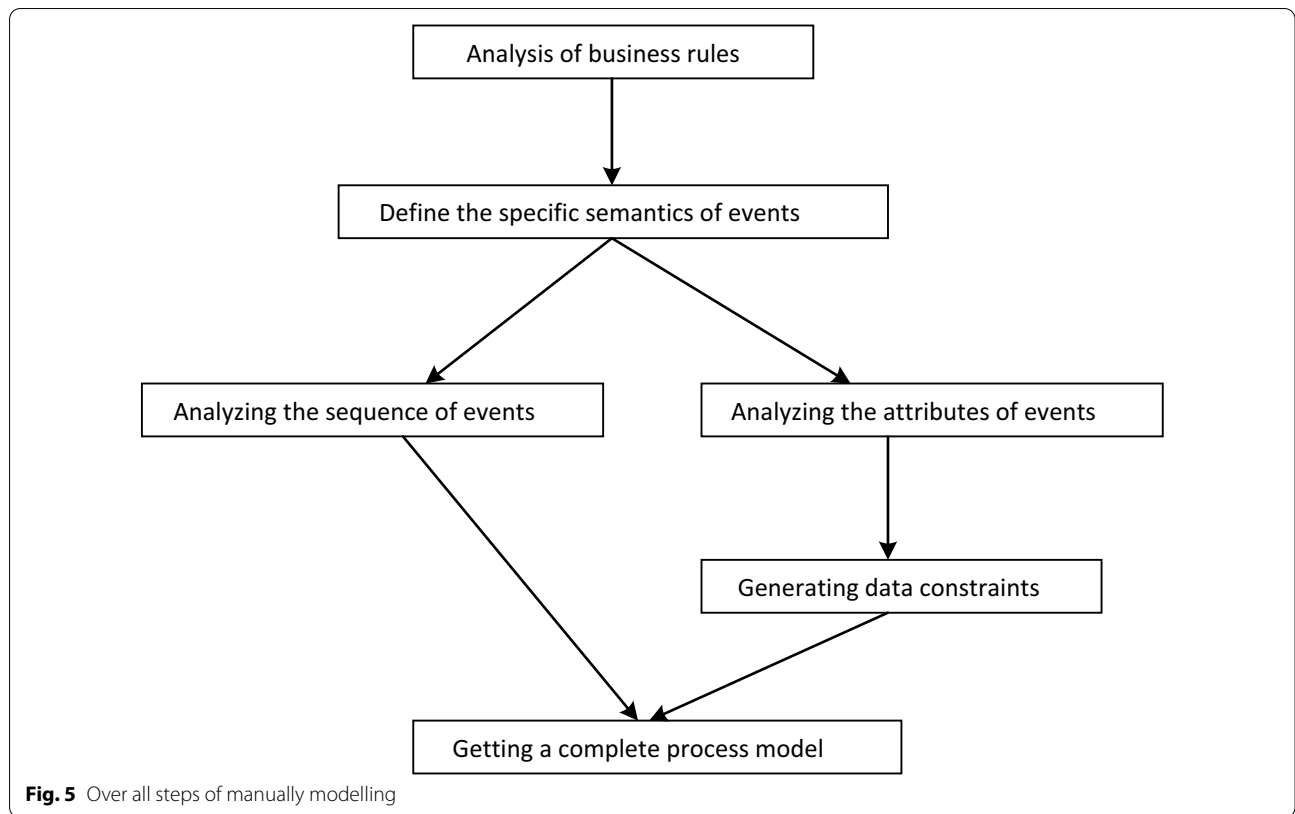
Analysis of business rules

Define the specific semantics of events

Analyzing the sequence of events

Analyzing the attributes of events

Generating data constraints

Getting a complete process model

**Fig. 5** Over all steps of manually modelling